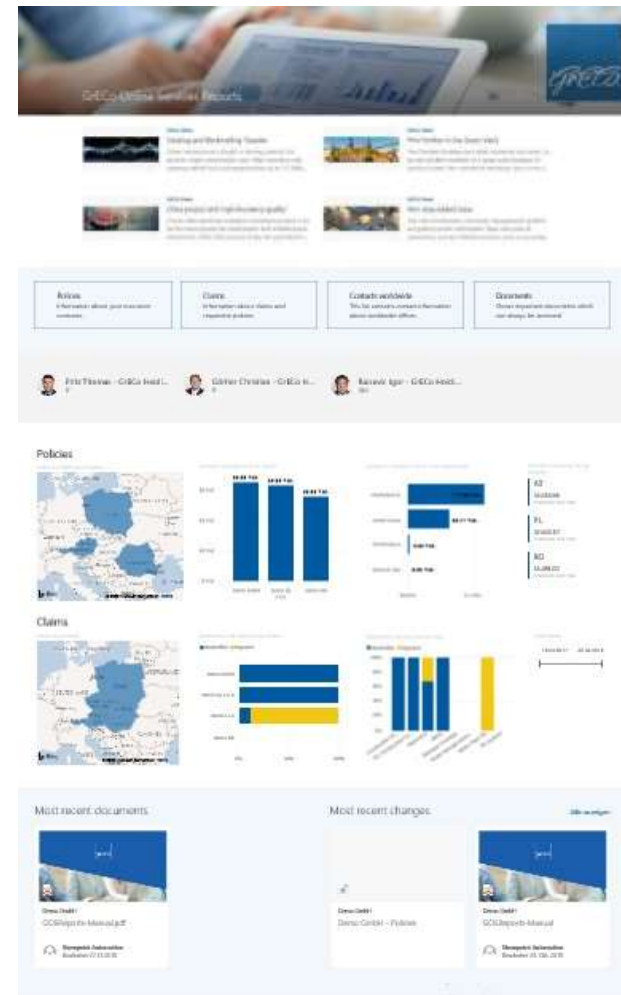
GrECo Online Services Reports

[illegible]
Heating and Winterizing Guide
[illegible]

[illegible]
Price Review in the Green Wall
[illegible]

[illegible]
China property and high insurance quality
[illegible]

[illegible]
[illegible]
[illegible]

Policies
Information about your insurance contracts

Claims
Information about claims and respective policies

Contacts worldwide
This list contains contacts information about worldwide offices

Documents
Shows important documents which can always be accessed

Fritz Thomas - GrECo Insid...

Günter Christian - GrECo In...

Barasevic Igor - GrECo Insid...

Policies

AT
PL
RO

Claims

Most recent documents

Most recent changes

Alle anzeigen

Demo GmbH
GOSReports Manual.pdf
Sharepoint Automation

Demo GmbH
Demo GmbH - Policies

Demo GmbH
GOSReports Manual
Sharepoint Automation